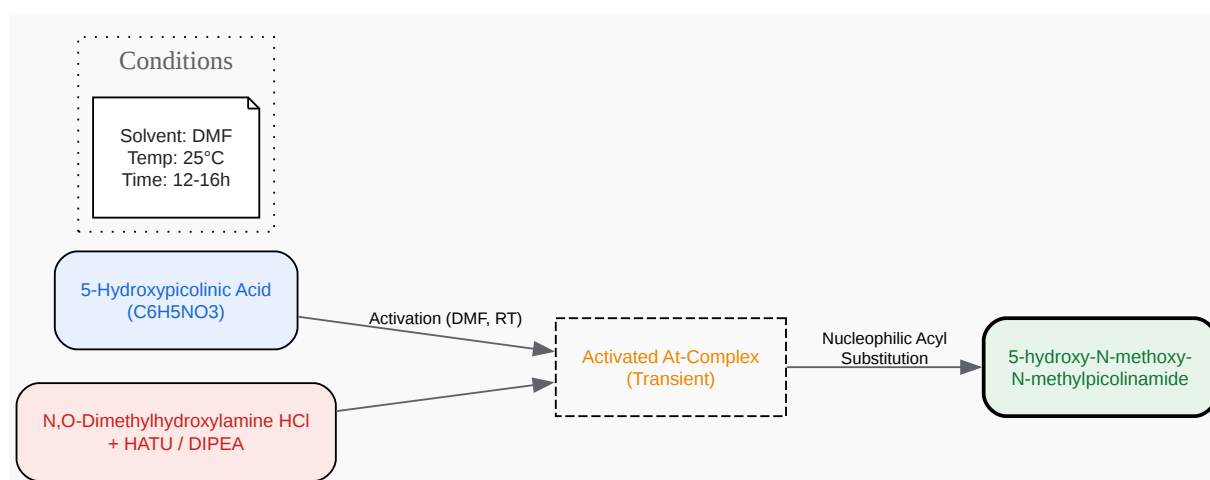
Conditions

Solvent: DMF
Temp: 25°C
Time: 12-16h

5-Hydroxypicolinic Acid
(C6H5NO3)

N,O-Dimethylhydroxylamine HCl
+ HATU / DIPEA

Activation (DMF, RT)

Activated At-Complex
(Transient)

Nucleophilic Acyl
Substitution

5-hydroxy-N-methoxy-
N-methylpicolinamide